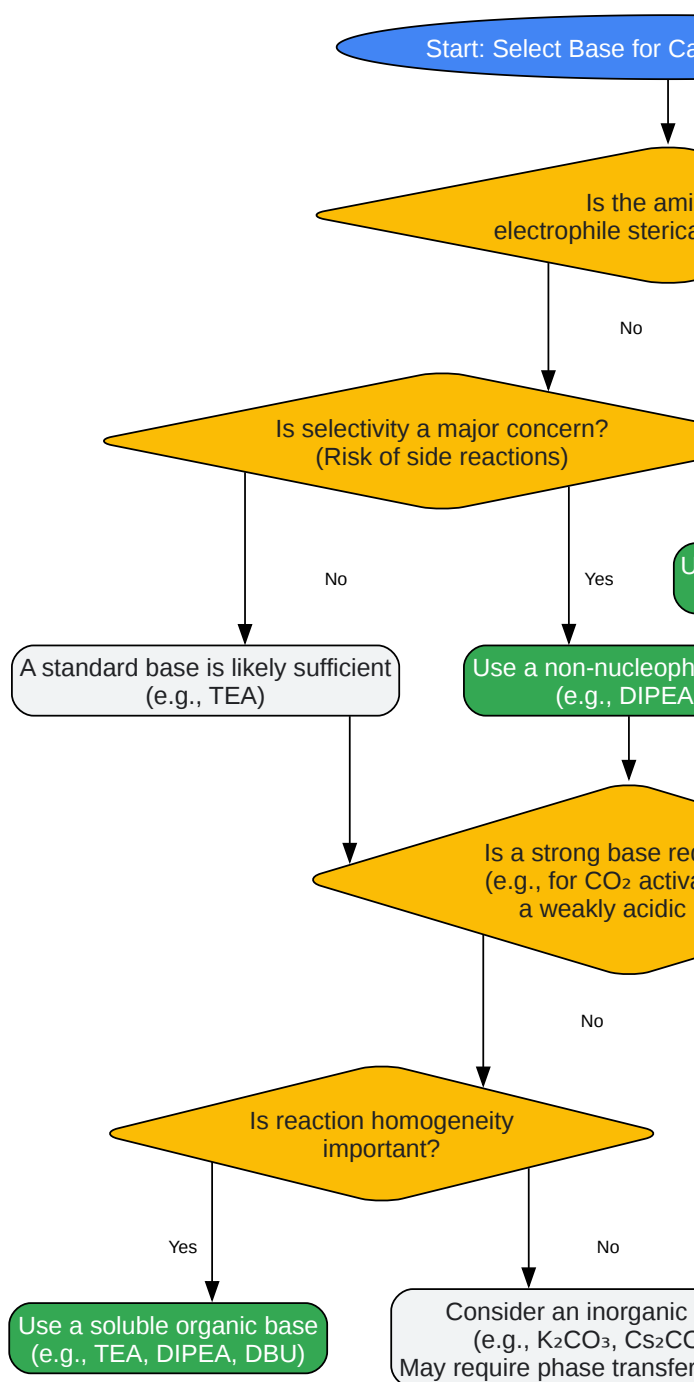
Start: Select Base for Ca

Is the ami
electrophile sterica

No

Is selectivity a major concern?
(Risk of side reactions)

No

Yes

U

A standard base is likely sufficient
(e.g., TEA)

Use a non-nucleoph
(e.g., DIPEA

Is a strong base re
(e.g., for $CO_2$ activa
a weakly acidic

No

Is reaction homogeneity
important?

Yes

No

Use a soluble organic base
(e.g., TEA, DIPEA, DBU)

Consider an inorganic
(e.g., $K_2CO_3$, $Cs_2CO$
May require phase transfe